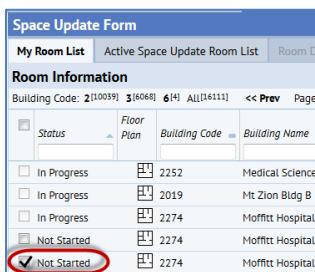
Space Update Form

My Room List | Active Space Update Room List | Room D

Room Information

Building Code: 2[10039] 3[6068] 6[4] All[16111] << Prev Page

| | Status | Floor Plan | Building Code | Building Name |
|---|---|---|---|---|
| | In Progress | | 2252 | Medical Science |
| | In Progress | | 2019 | Mt Zion Bldg B |
| | In Progress | | 2274 | Moffitt Hospital |
| | Not Started | | 2274 | Moffitt Hospital |
| ✓ | Not Started | | 2274 | Moffitt Hospital |